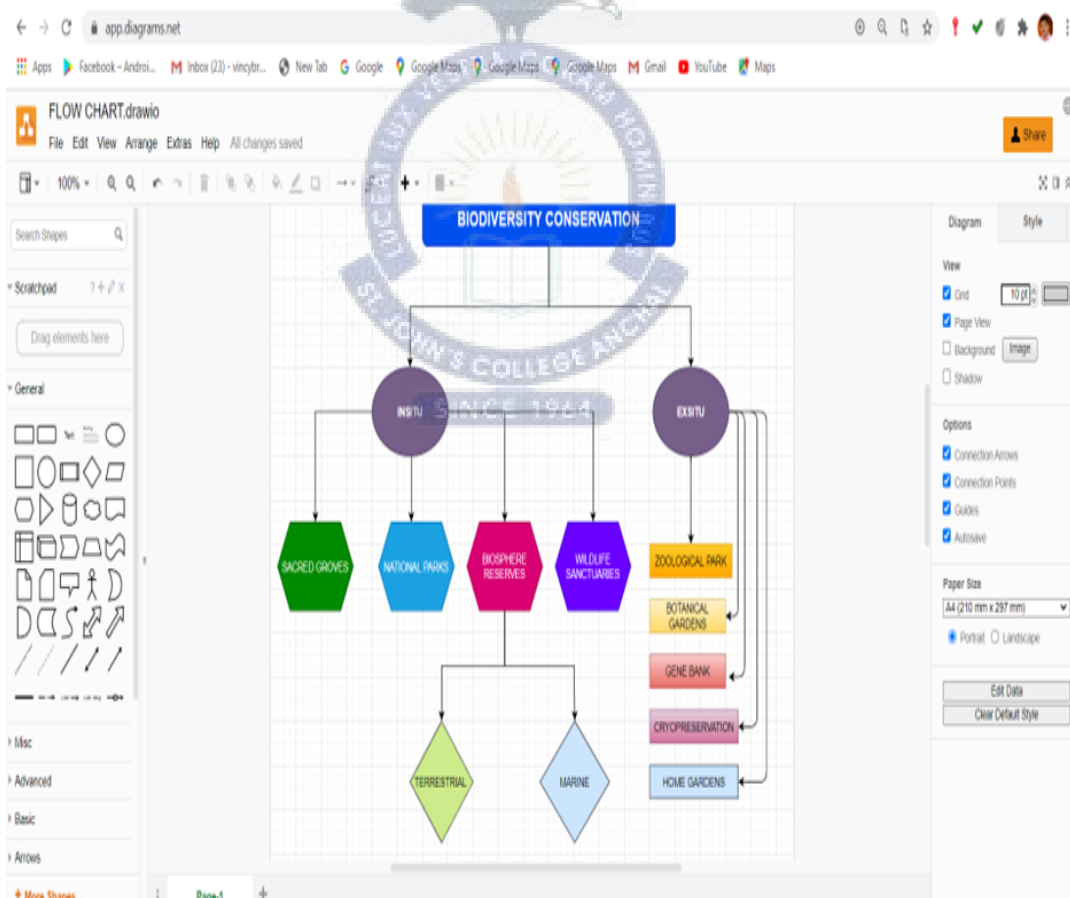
app.diagrams.net

Apps Facebook – Androi... Inbox (23) - vincybr... New Tab Google Google Maps Google Maps Google Maps Gmail YouTube Maps

FLOW CHART.drawio

File Edit View Arrange Extras Help All changes saved

Share

100%

Search Shapes

Scratchpad

Drag elements here

General

Misc

Advanced

Basic

Arrows

+ More Shapes

Page-1

LUCENT LUX VESTRA CORAM HOMINIBUS
ST. JOHN'S COLLEGE ANCHAL
SINCE 1964

BIODIVERSITY CONSERVATION

INSITU

EXSITU

SACRED GROVES

NATIONAL PARKS

BIOSPHERE RESERVES

WILDLIFE SANCTUARIES

TERRESTRIAL

MARINE

ZOOLOGICAL PARK

BOTANICAL GARDENS

GENE BANK

CRYOPRESERVATION

HOME GARDENS

Diagram Style

View

Grid 10 pt

Page View

Background Image

Shadow

Options

Connection Arrows

Connection Points

Guides

Autosave

Paper Size

A4 (210 mm x 297 mm)

Portrait Landscape

Edit Data

Clear Default Style